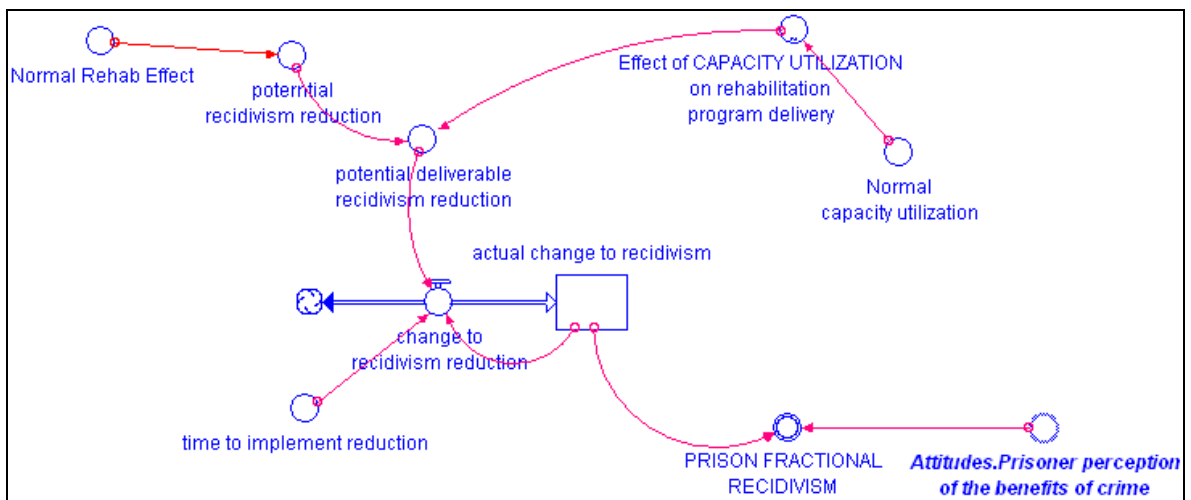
Normal Rehab Effect

potential recidivism reduction

Effect of CAPACITY UTILIZATION on rehabilitation program delivery

potential deliverable recidivism reduction

Normal capacity utilization

actual change to recidivism

change to recidivism reduction

time to implement reduction

PRISON FRACTIONAL RECIDIVISM

Attitudes.Prisoner perception of the benefits of crime